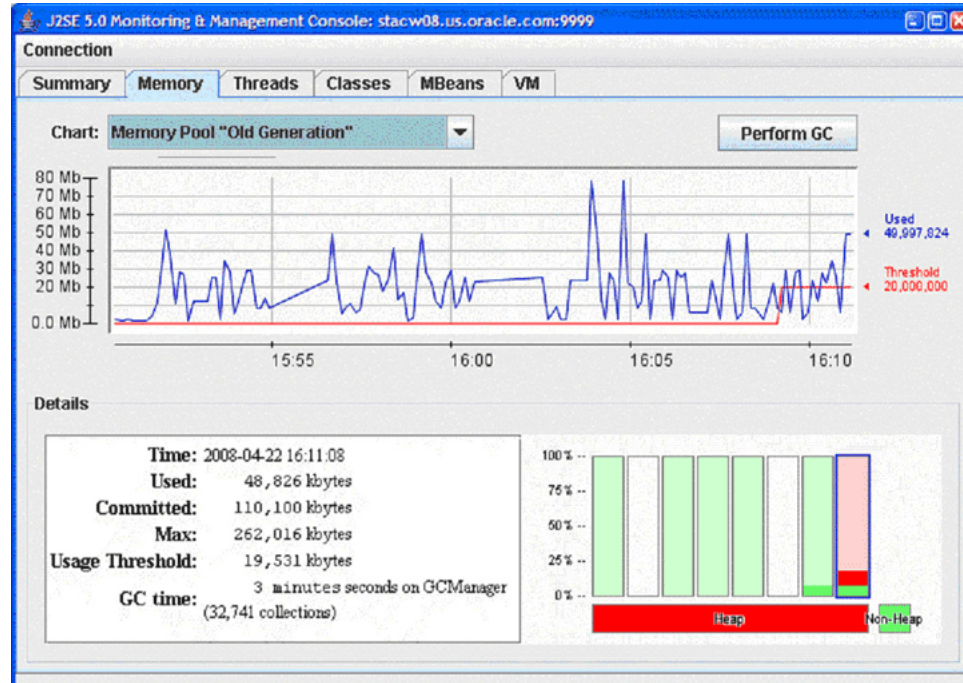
J2SE 5.0 Monitoring & Management Console: stacw08.us.oracle.com:9999

Connection

Summary | Memory | Threads | Classes | MBeans | VM

Chart: Memory Pool "Old Generation"

Perform GC

80 Mb
70 Mb
60 Mb
50 Mb
40 Mb
30 Mb
20 Mb
0.0 Mb

15:55
16:00
16:05
16:10

Used 49,997,824

Threshold 20,000,000

Details

| | |
|---|---|
| Time: | 2008-04-22 16:11:08 |
| Used: | 48,826 kbytes |
| Committed: | 110,100 kbytes |
| Max: | 262,016 kbytes |
| Usage Threshold: | 19,531 kbytes |
| GC time: | 3 minutes seconds on GCManager (32,741 collections) |

100%
75%
50%
25%
0%

Heap

Non-Heap